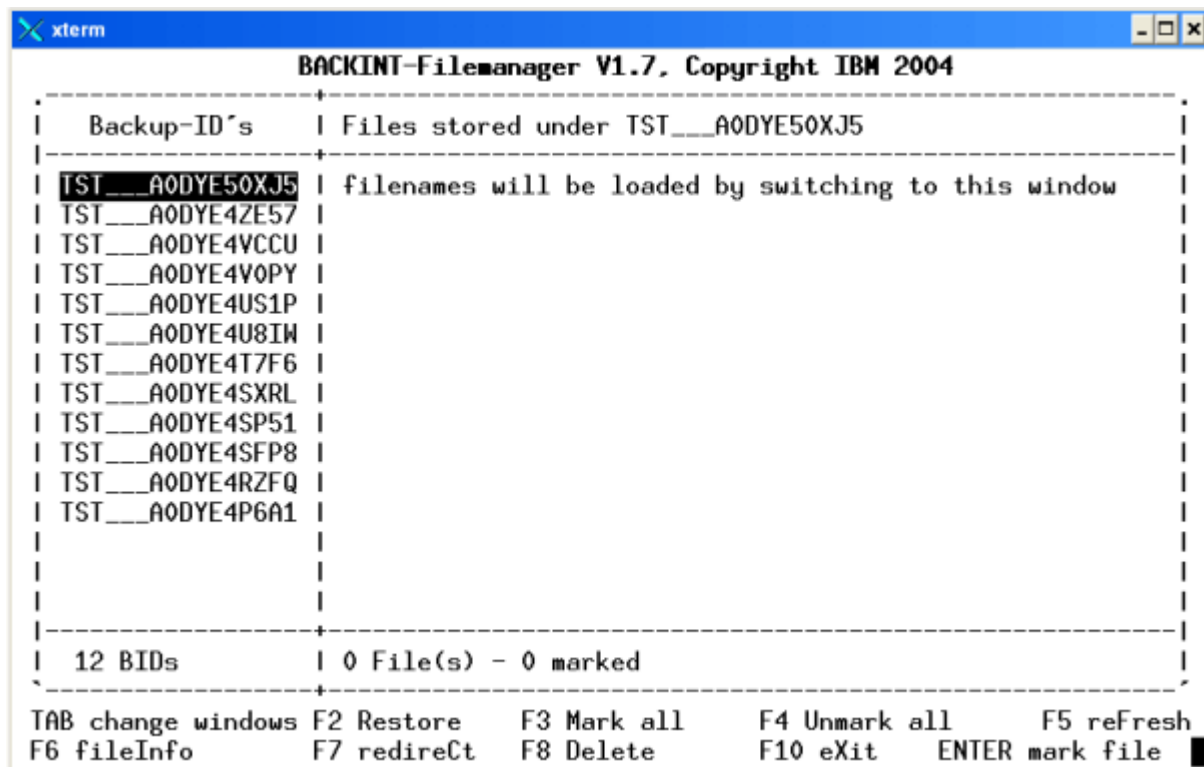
xterm

BACKINT-Filemanager V1.7, Copyright IBM 2004

| Backup-ID´s | Files stored under TST___A0DYE50XJ5 |
|---|---|
| TST___A0DYE50XJ5 | filenames will be loaded by switching to this window |
| TST___A0DYE4ZE57 | |
| TST___A0DYE4VCCU | |
| TST___A0DYE4V0PY | |
| TST___A0DYE4US1P | |
| TST___A0DYE4U8IW | |
| TST___A0DYE4T7F6 | |
| TST___A0DYE4SXRL | |
| TST___A0DYE4SP51 | |
| TST___A0DYE4SFP8 | |
| TST___A0DYE4RZFQ | |
| TST___A0DYE4P6A1 | |
| 12 BIDs | 0 File(s) - 0 marked |

TAB change windows F2 Restore F3 Mark all F4 Unmark all F5 reFresh
F6 fileInfo F7 redireCt F8 Delete F10 eXit ENTER mark file